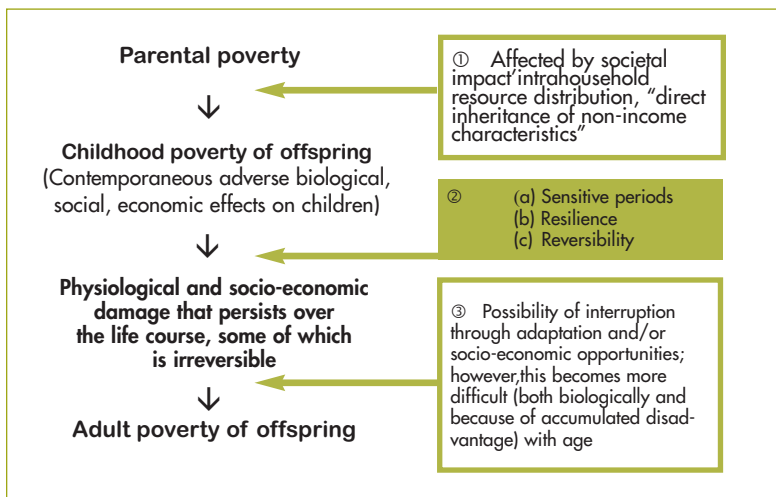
Parental poverty

↓

Childhood poverty of offspring
(Contemporaneous adverse biological, social, economic effects on children)

↓

Physiological and socio-economic damage that persists over the life course, some of which is irreversible

↓

Adult poverty of offspring

① Affected by societal impact'intrahousehold resource distribution, "direct inheritance of non-income characteristics"

② (a) Sensitive periods
(b) Resilience
(c) Reversibility

③ Possibility of interruption through adaptation and/or socio-economic opportunities; however,this becomes more difficult (both biologically and because of accumulated disadvantage) with age